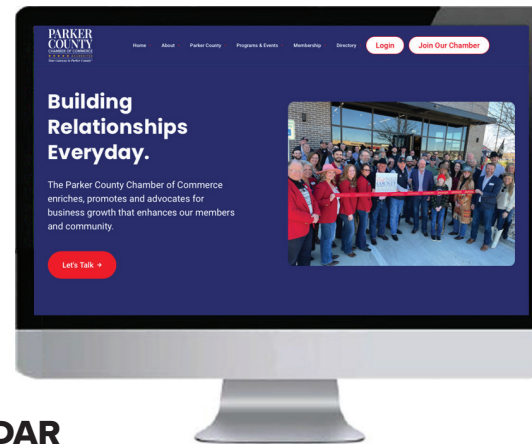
PARKER COUNTY
CHAMBER OF COMMERCE
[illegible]

Home About Parker County Programs & Events Membership Directory Login Join Our Chamber

Building Relationships Everyday.

The Parker County Chamber of Commerce enriches, promotes and advocates for business growth that enhances our members and community.

Let's Talk →

DAR